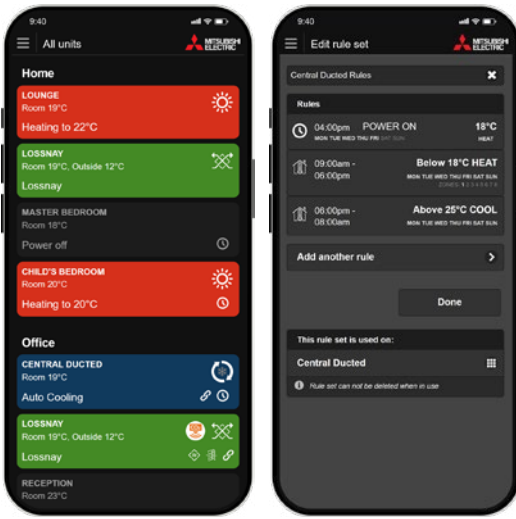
9:40

All units

MITSUBISHI ELECTRIC

Home

LOUNGE
Room 19°C
Heating to 22°C

LOSSNAY
Room 19°C, Outside 12°C
Lossnay

MASTER BEDROOM
Room 18°C
Power off

CHILD'S BEDROOM
Room 20°C
Heating to 20°C

Office

CENTRAL DUCTED
Room 19°C
Auto Cooling

LOSSNAY
Room 19°C, Outside 12°C
Lossnay

RECEPTION
Room 23°C

9:40

Edit rule set

MITSUBISHI ELECTRIC

Central Ducted Rules

Rules

04:00pm POWER ON 18°C
MON TUE WED THU FRI SAT SUN HEAT

09:00am - 06:00pm Below 18°C HEAT
MON TUE WED THU FRI SAT SUN
ZONES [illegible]

06:00pm - 09:00am Above 25°C COOL
MON TUE WED THU FRI SAT SUN

Add another rule

Done

This rule set is used on:

Central Ducted

Rule set can not be deleted when in use